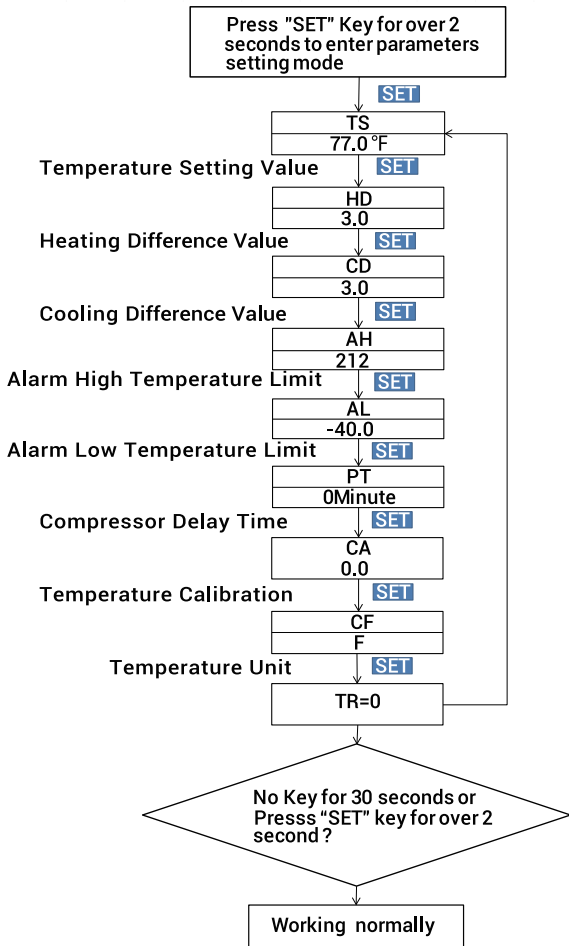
Press "SET" Key for over 2 seconds to enter parameters setting mode

SET

TS
77.0 °F

Temperature Setting Value

SET

HD
3.0

Heating Difference Value

SET

CD
3.0

Cooling Difference Value

SET

AH
212

Alarm High Temperature Limit

SET

AL
-40.0

Alarm Low Temperature Limit

SET

PT
0Minute

Compressor Delay Time

SET

CA
0.0

Temperature Calibration

SET

CF
F

Temperature Unit

SET

TR=0

No Key for 30 seconds or Presss "SET" key for over 2 second ?

Working normally